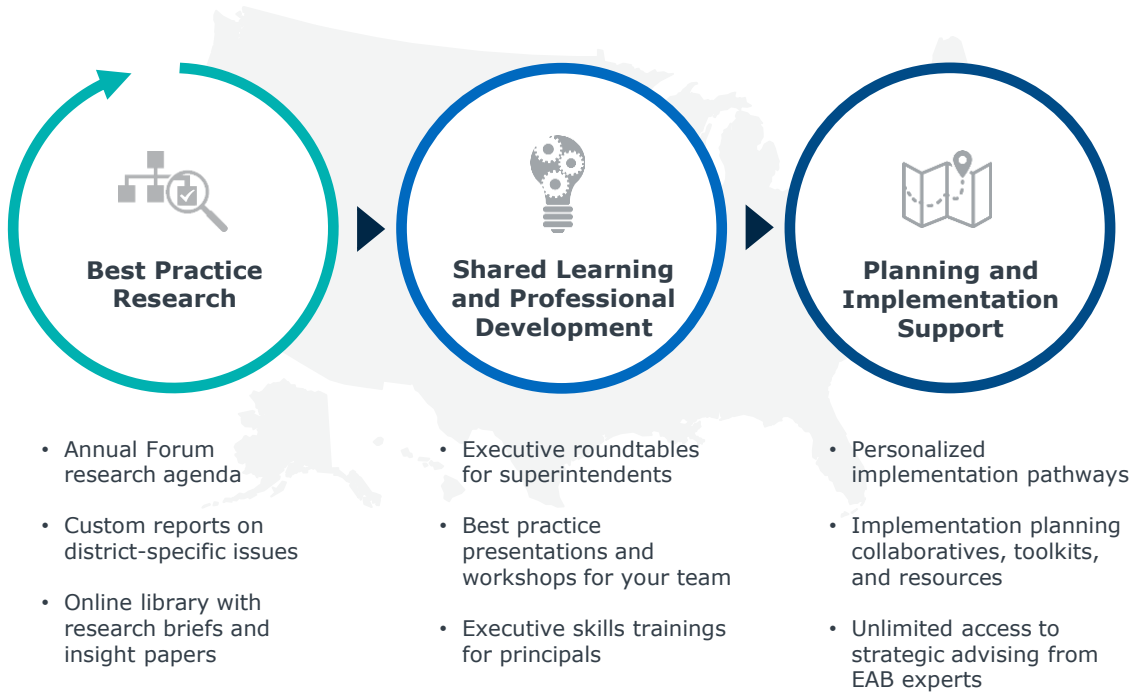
Best Practice Research

- Annual Forum research agenda
- Custom reports on district-specific issues
- Online library with research briefs and insight papers

Shared Learning and Professional Development

- Executive roundtables for superintendents
- Best practice presentations and workshops for your team
- Executive skills trainings for principals

Planning and Implementation Support

- Personalized implementation pathways
- Implementation planning collaboratives, toolkits, and resources
- Unlimited access to strategic advising from EAB experts